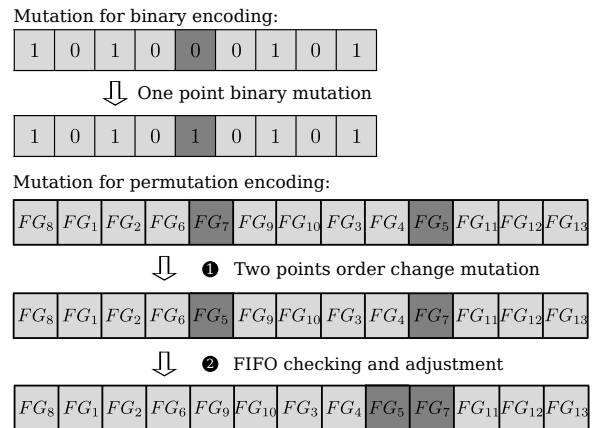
Mutation for binary encoding:

| 1 | 0 | 1 | 0 | 0 | 0 | 1 | 0 | 1 |
|---|---|---|---|---|---|---|---|---|

One point binary mutation

| 1 | 0 | 1 | 0 | 1 | 0 | 1 | 0 | 1 |
|---|---|---|---|---|---|---|---|---|

Mutation for permutation encoding:

| $FG_8$ | $FG_1$ | $FG_2$ | $FG_6$ | $FG_7$ | $FG_9$ | $FG_{10}$ | $FG_3$ | $FG_4$ | $FG_5$ | $FG_{11}$ | $FG_{12}$ | $FG_{13}$ |
|---|---|---|---|---|---|---|---|---|---|---|---|---|

❶ Two points order change mutation

| $FG_8$ | $FG_1$ | $FG_2$ | $FG_6$ | $FG_5$ | $FG_9$ | $FG_{10}$ | $FG_3$ | $FG_4$ | $FG_7$ | $FG_{11}$ | $FG_{12}$ | $FG_{13}$ |
|---|---|---|---|---|---|---|---|---|---|---|---|---|

❷ FIFO checking and adjustment

| $FG_8$ | $FG_1$ | $FG_2$ | $FG_6$ | $FG_9$ | $FG_{10}$ | $FG_3$ | $FG_4$ | $FG_5$ | $FG_7$ | $FG_{11}$ | $FG_{12}$ | $FG_{13}$ |
|---|---|---|---|---|---|---|---|---|---|---|---|---|